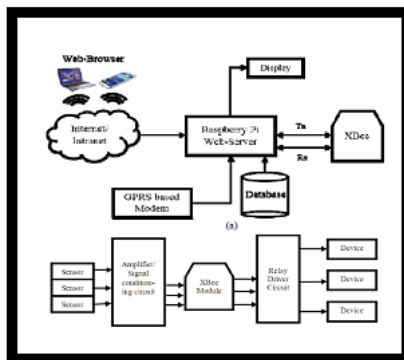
Web-Browser

Display

Internet/ Intranet

Raspberry Pi Web-Server

Tx

Rx

XBee

GPRS based Modem

Database

(a)

Sensor

Sensor

Sensor

Amplifier/ Signal conditioning circuit

XBee Module

Relay Driver Circuit

Device

Device

Device